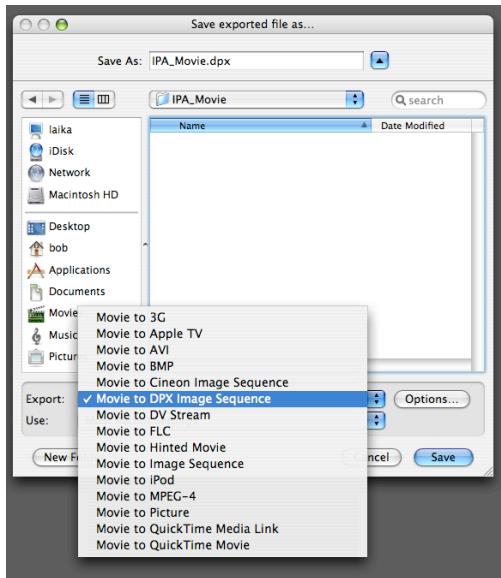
Save exported file as...

Save As: IPA_Movie.dpx

IPA_Movie

search

Name

Date Modified

laika
iDisk
Network
Macintosh HD
Desktop
bob
Applications
Documents
Movie
Music
Pictur

Export:
Use:

Movie to 3G
Movie to Apple TV
Movie to AVI
Movie to BMP
Movie to Cineon Image Sequence
✓ Movie to DPX Image Sequence
Movie to DV Stream
Movie to FLC
Movie to Hinted Movie
Movie to Image Sequence
Movie to iPod
Movie to MPEG-4
Movie to Picture
Movie to QuickTime Media Link
Movie to QuickTime Movie

Options...

New F

ncel

Save